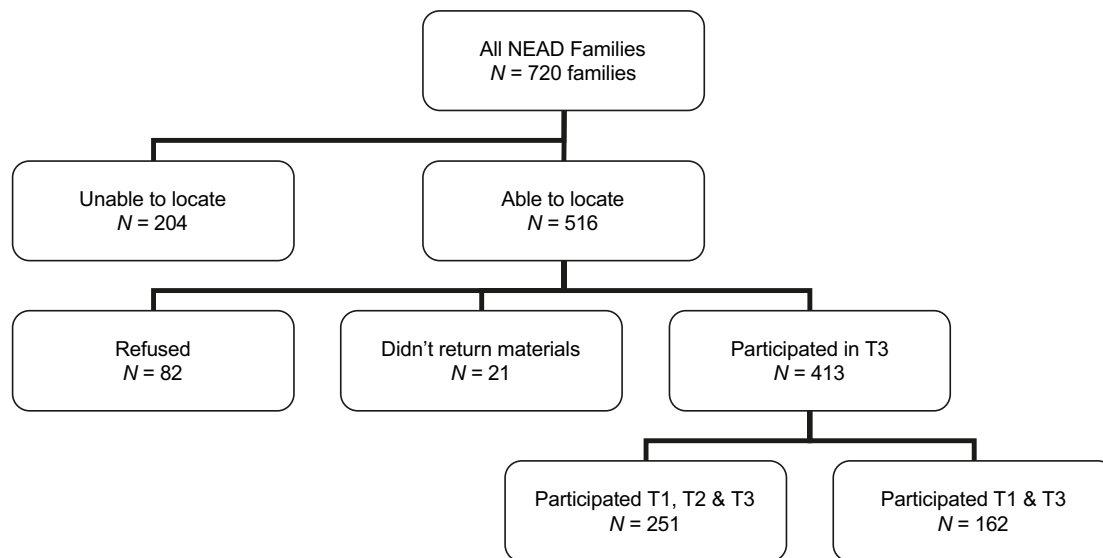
All NEAD Families
$N$ = 720 families

Unable to locate
$N$ = 204

Able to locate
$N$ = 516

Refused
$N$ = 82

Didn’t return materials
$N$ = 21

Participated in T3
$N$ = 413

Participated T1, T2 & T3
$N$ = 251

Participated T1 & T3
$N$ = 162